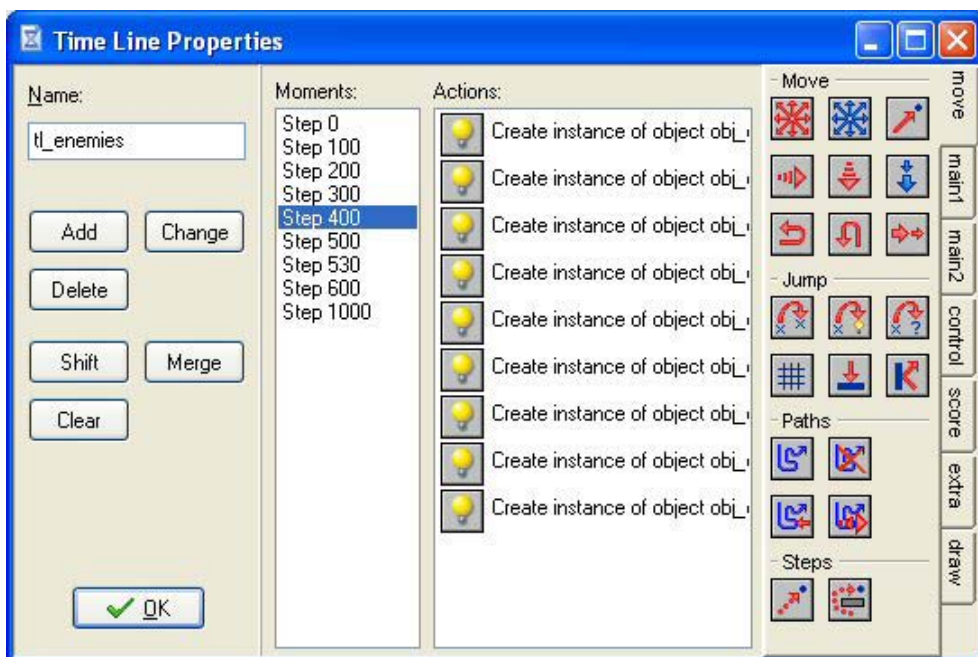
Time Line Properties

Name:

tl_enemies

Add

Change

Delete

Shift

Merge

Clear

OK

Moments:

Step 0
Step 100
Step 200
Step 300
Step 400
Step 500
Step 530
Step 600
Step 1000

Actions:

Create instance of object obj_

Create instance of object obj_

Create instance of object obj_

Create instance of object obj_

Create instance of object obj_

Create instance of object obj_

Create instance of object obj_

Create instance of object obj_

Create instance of object obj_

Move

Jump

Paths

Steps

move

main1

main2

control

score

extra

draw